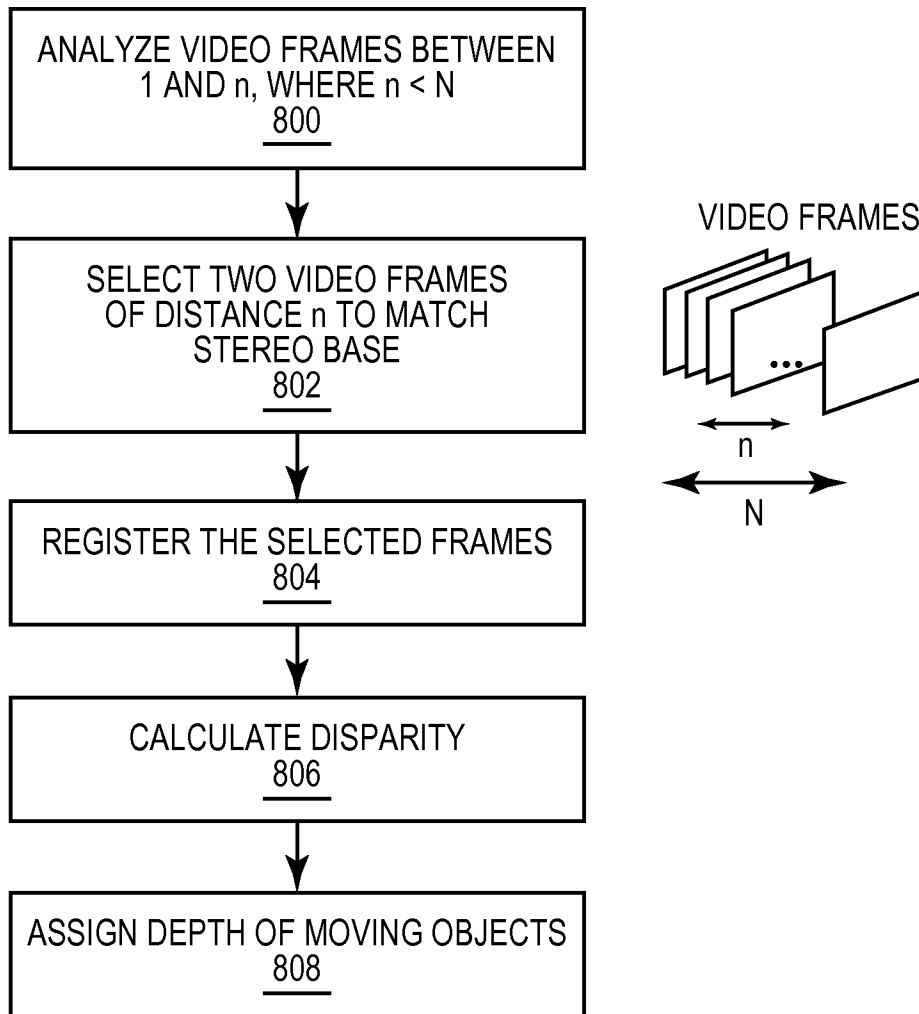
ANALYZE VIDEO FRAMES BETWEEN 1 AND n, WHERE n < N
800

SELECT TWO VIDEO FRAMES OF DISTANCE n TO MATCH STEREO BASE
802

REGISTER THE SELECTED FRAMES
804

CALCULATE DISPARITY
806

ASSIGN DEPTH OF MOVING OBJECTS
808

VIDEO FRAMES

...

n

N